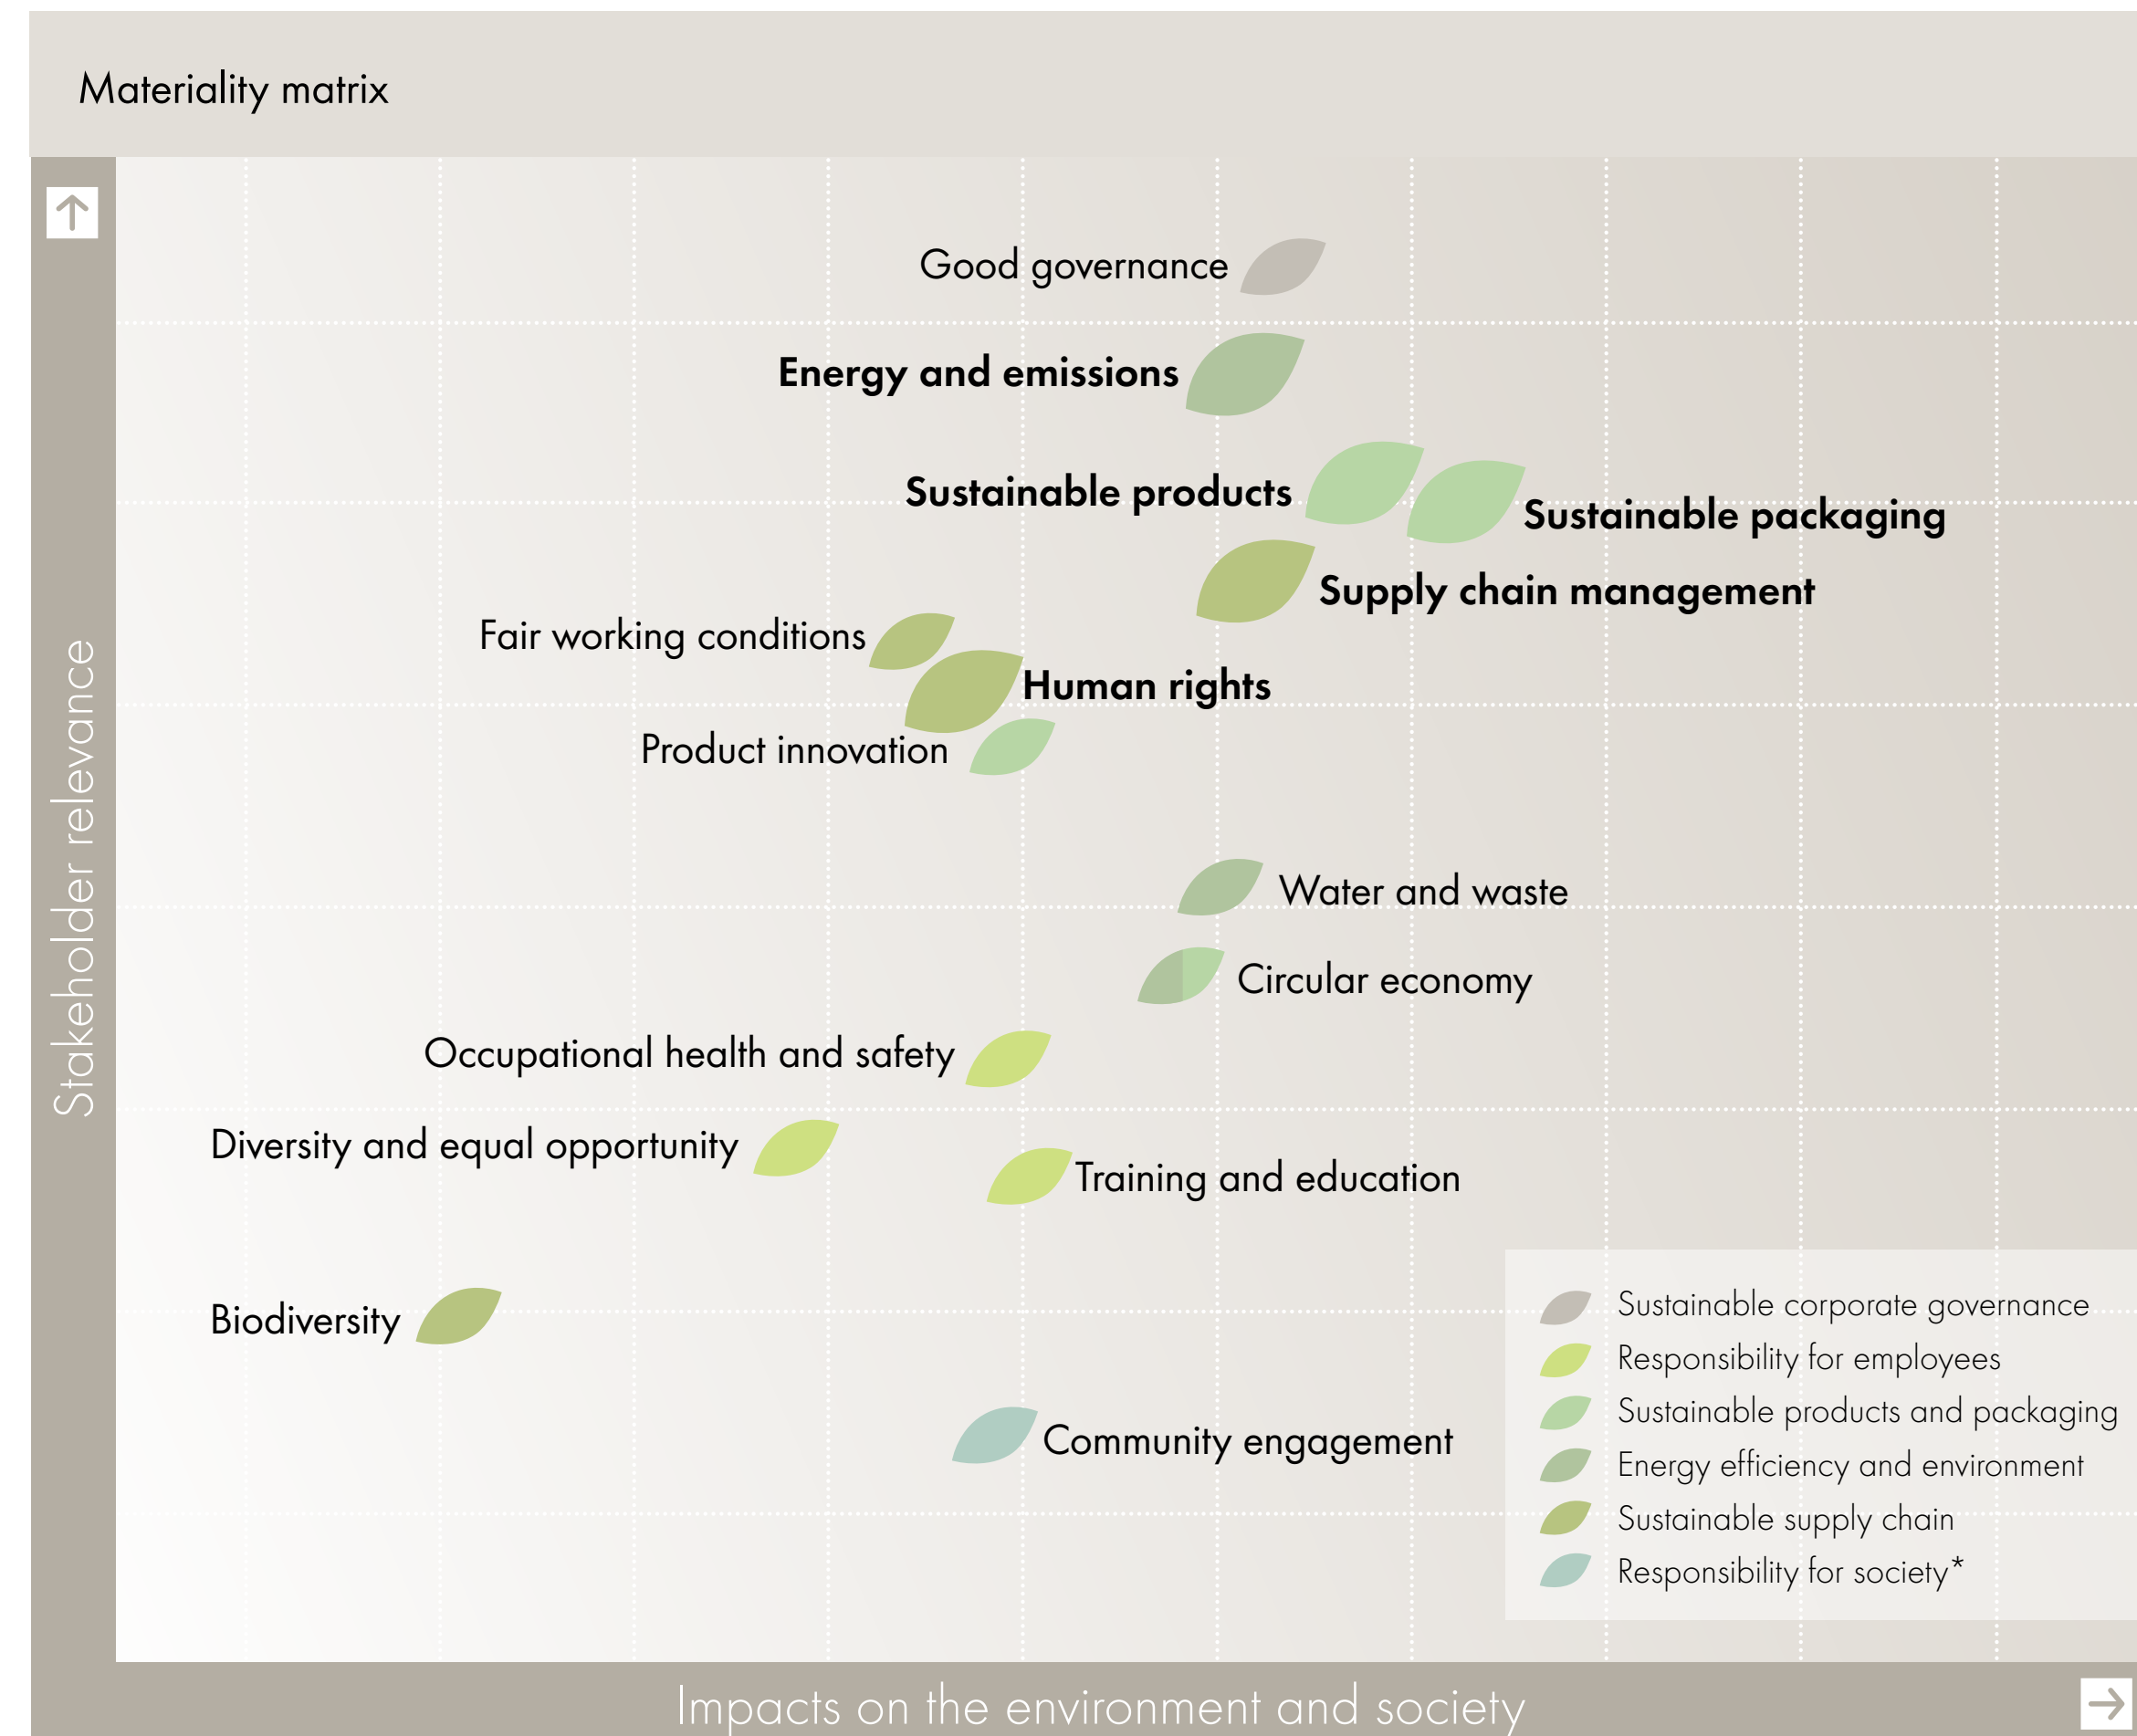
Materiality matrix

Stakeholder relevance

Good governance

Energy and emissions

Sustainable products

Sustainable packaging

Supply chain management

Fair working conditions

Human rights

Product innovation

Water and waste

Circular economy

Occupational health and safety

Diversity and equal opportunity

Training and education

Biodiversity

Community engagement

Sustainable corporate governance
Responsibility for employees
Sustainable products and packaging
Energy efficiency and environment
Sustainable supply chain
Responsibility for society*

Impacts on the environment and society